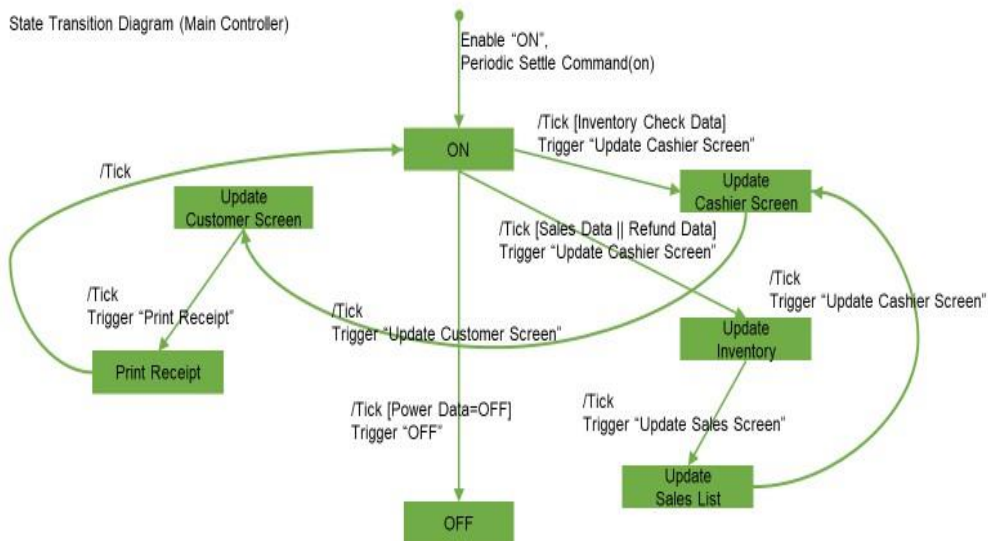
State Transition Diagram (Main Controller)

Enable “ON”,
Periodic Settle Command(on)

ON

/Tick [Inventory Check Data]
Trigger “Update Cashier Screen”

/Tick

Update Customer Screen

Update Cashier Screen

/Tick [Sales Data || Refund Data]
Trigger “Update Cashier Screen”

/Tick
Trigger “Update Cashier Screen”

/Tick
Trigger “Print Receipt”

/Tick
Trigger “Update Customer Screen”

Update Inventory

Print Receipt

/Tick [Power Data=OFF]
Trigger “OFF”

/Tick
Trigger “Update Sales Screen”

Update Sales List

OFF